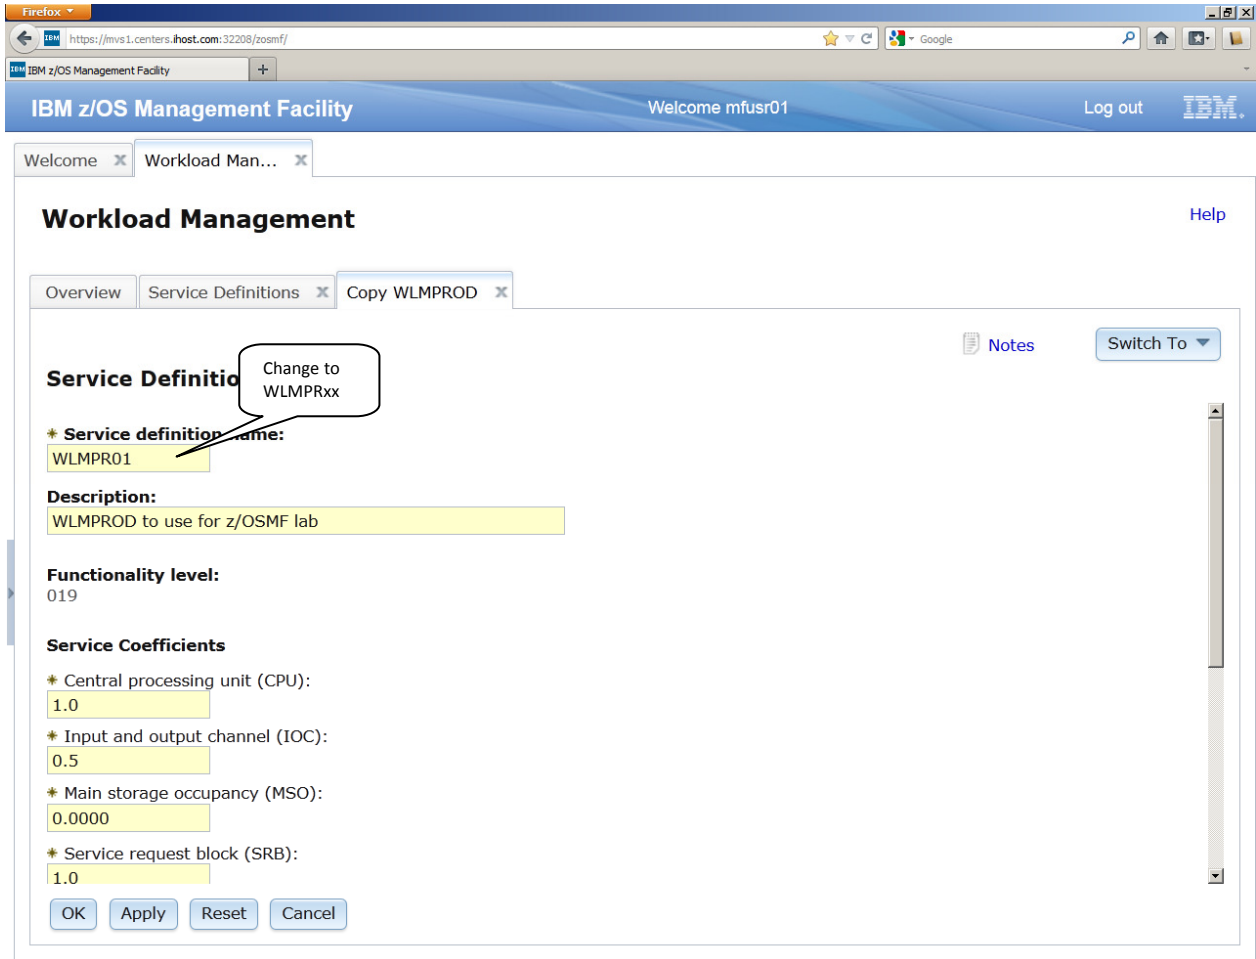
Firefox

https://mvs1.centers.ihost.com:32208/zosmf/

Google

IBM z/OS Management Facility

+

IBM z/OS Management Facility

Welcome mfusr01

Log out

IBM.

Welcome

Workload Man...

Workload Management

Help

Overview

Service Definitions

Copy WLMPROD

Notes

Switch To

Service Definitio

Change to WLMPRxx

* Service definition name:

WLMPR01

Description:

WLMPROD to use for z/OSMF lab

Functionality level:

019

Service Coefficients

* Central processing unit (CPU):

1.0

* Input and output channel (IOC):

0.5

* Main storage occupancy (MSO):

0.0000

* Service request block (SRB):

1.0

OK

Apply

Reset

Cancel